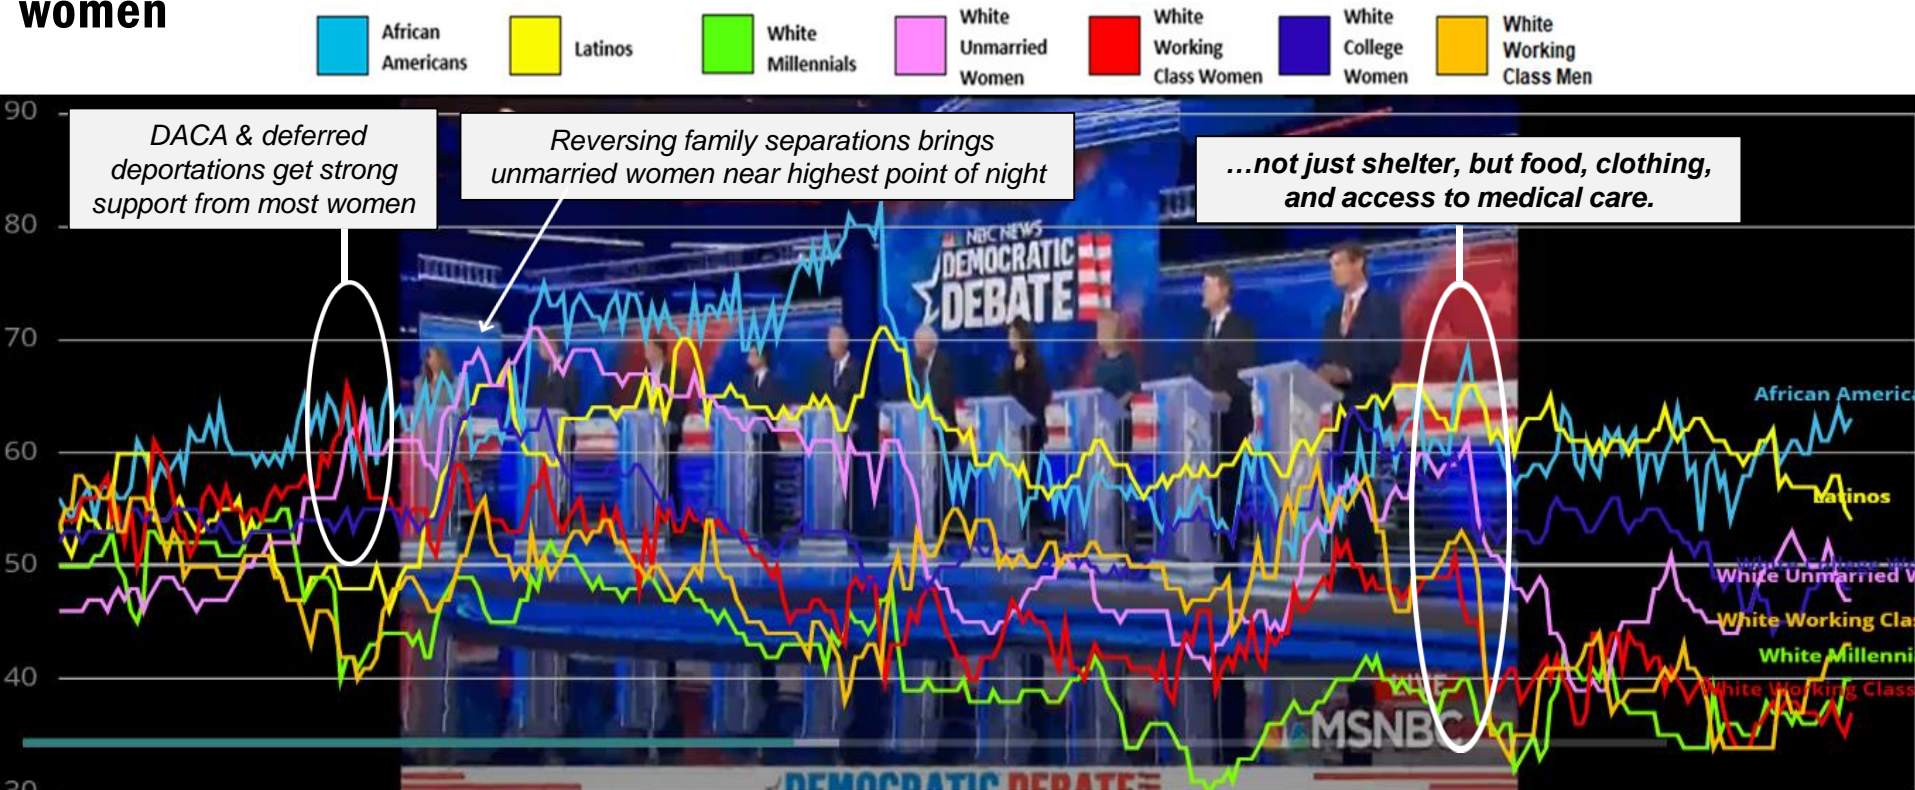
women

African Americans
Latinos
White Millennials
White Unmarried Women
White Working Class Women
White College Women
White Working Class Men

90
80
70
60
50
40
30

DACA & deferred deportations get strong support from most women

Reversing family separations brings unmarried women near highest point of night

…not just shelter, but food, clothing, and access to medical care.

NBC NEWS DEMOCRATIC DEBATE

MSNBC

DEMOCRATIC DEBATE

African America
Latinos
White College W
White Unmarried W
White Working Cla
White Millenni
White Working Class